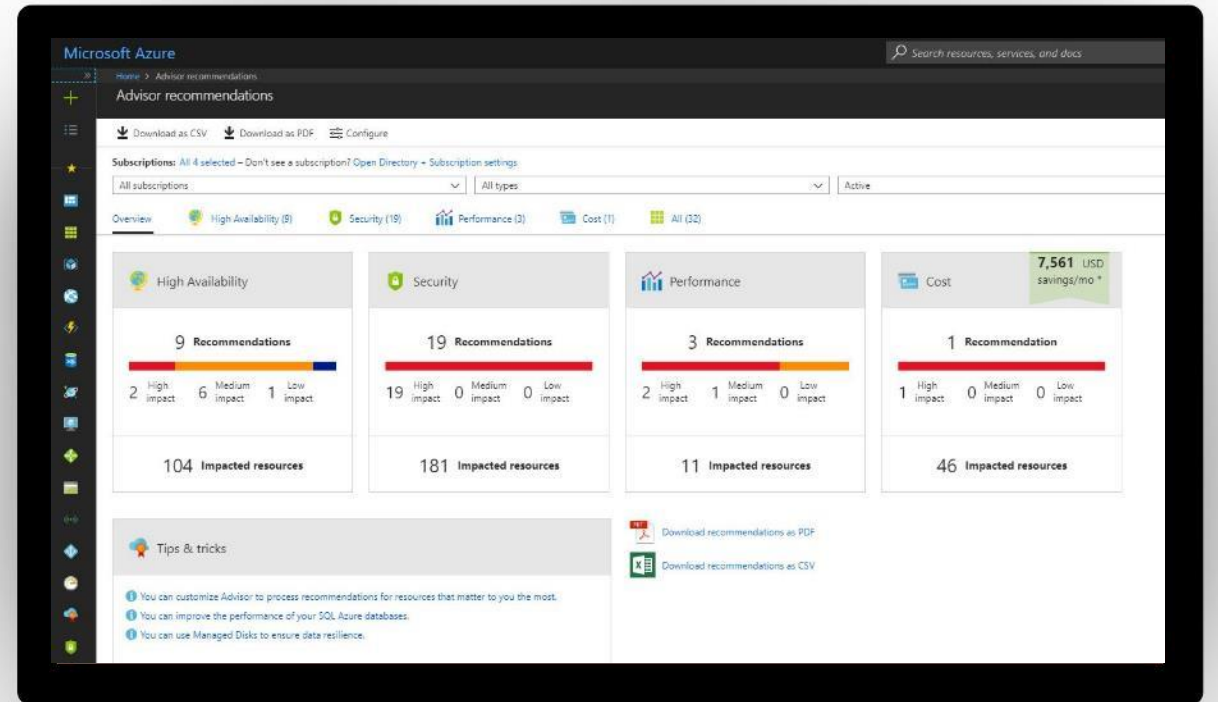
Microsoft Azure

Search resources, services, and docs

Home > Advisor recommendations

Advisor recommendations

Download as CSV Download as PDF Configure

Subscriptions: All 4 selected – Don't see a subscription? Open Directory + Subscription settings

All subscriptions

All types

Active

Overview High Availability (9) Security (19) Performance (3) Cost (1) All (32)

High Availability

9 Recommendations

2 High impact 6 Medium impact 1 Low impact

104 Impacted resources

Security

19 Recommendations

19 High impact 0 Medium impact 0 Low impact

181 Impacted resources

Performance

3 Recommendations

2 High impact 1 Medium impact 0 Low impact

11 Impacted resources

Cost

7,561 USD savings/mo *

1 Recommendation

1 High impact 0 Medium impact 0 Low impact

46 Impacted resources

Tips & tricks

You can customize Advisor to process recommendations for resources that matter to you the most.

You can improve the performance of your SQL Azure databases.

You can use Managed Disks to ensure data resilience.

Download recommendations as PDF

Download recommendations as CSV